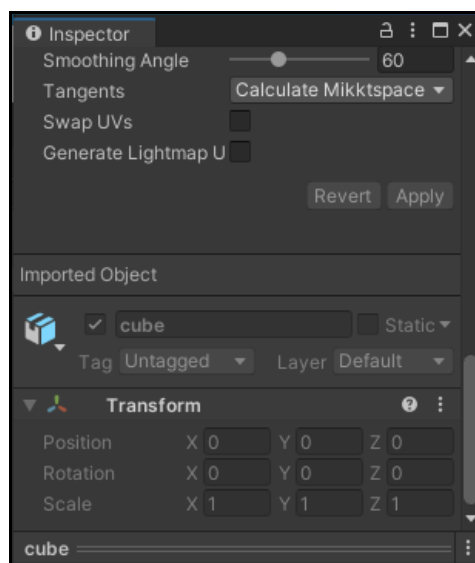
Inspector

Smoothing Angle 60

Tangents Calculate Mikktspace

Swap UVs

Generate Lightmap U

Revert Apply

Imported Object

cube Static

Tag Untagged Layer Default

Transform

| | | | |
|---|---|---|---|
| Position | X 0 | Y 0 | Z 0 |
| Rotation | X 0 | Y 0 | Z 0 |
| Scale | X 1 | Y 1 | Z 1 |

cube